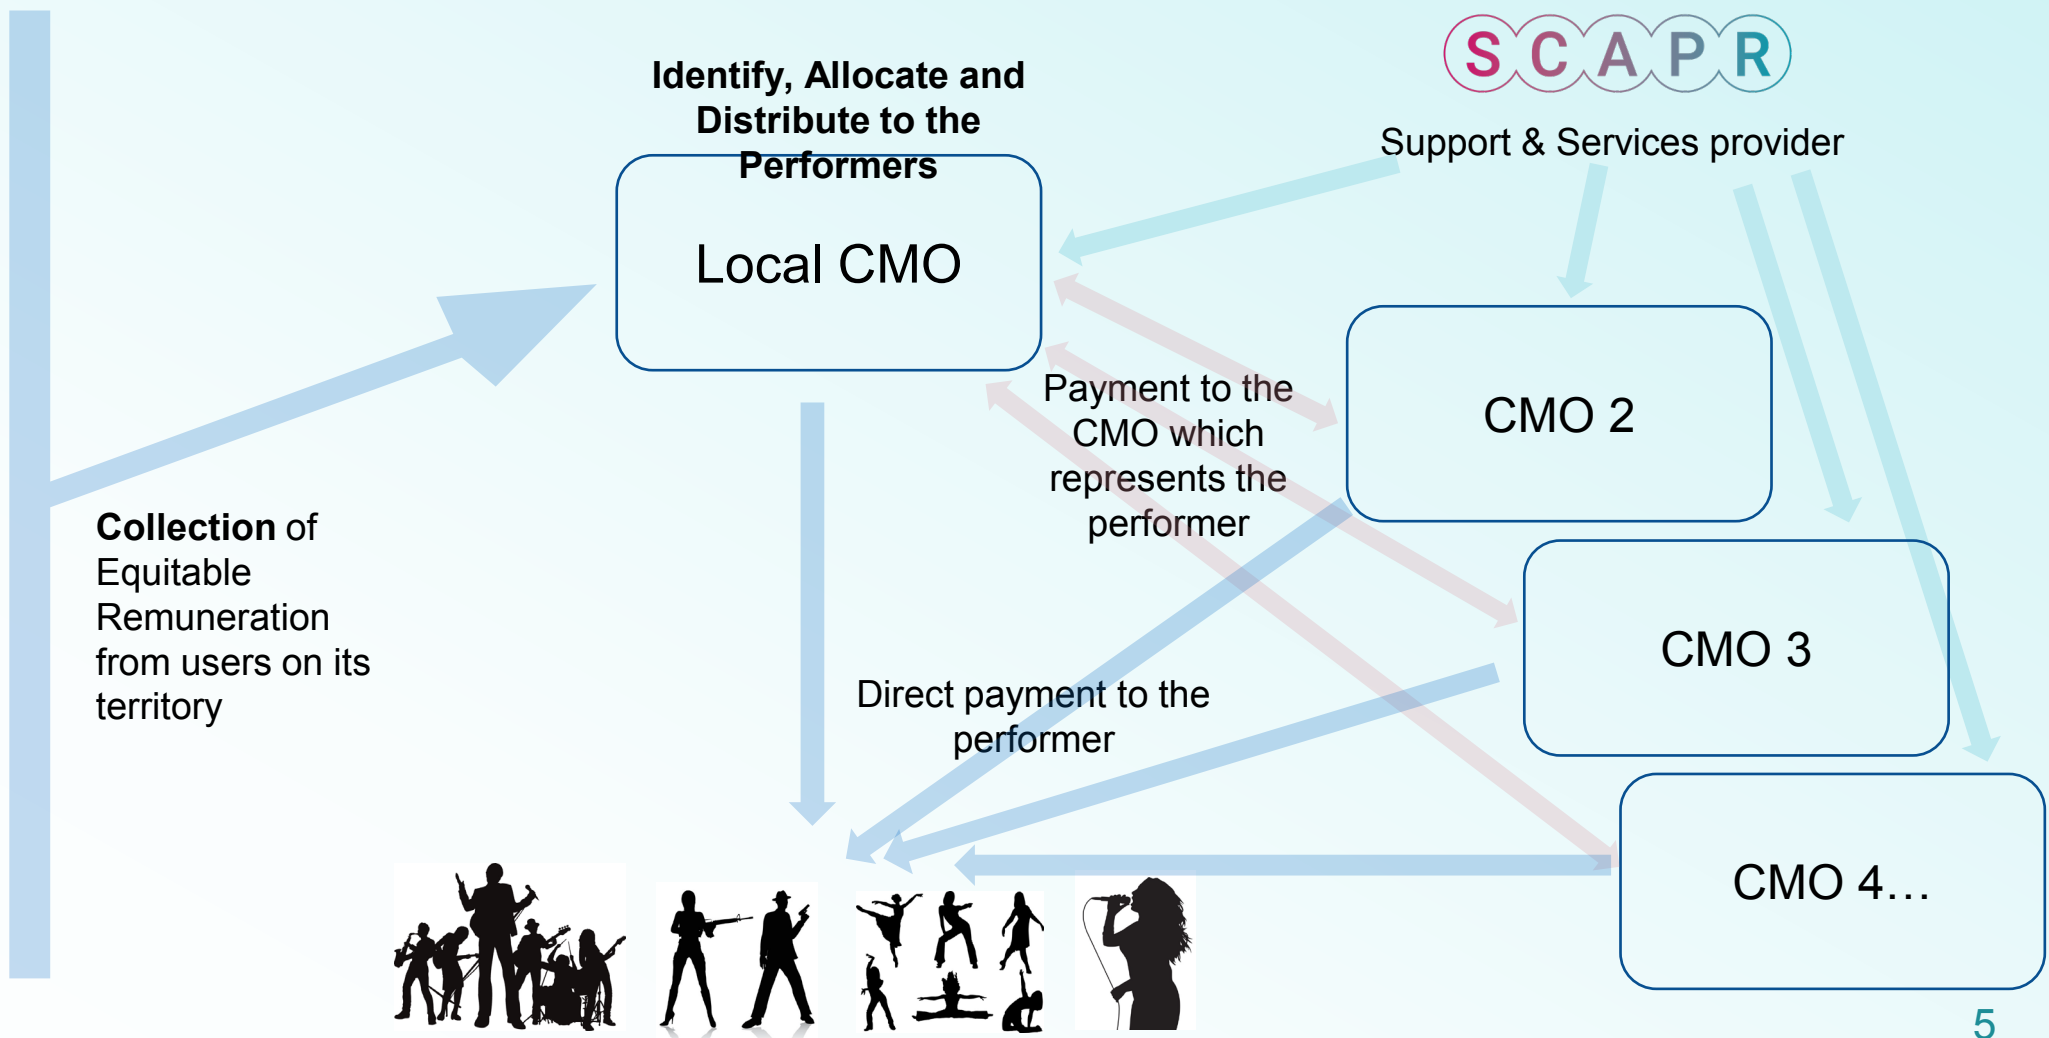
SCAPR

Support & Services provider

Identify, Allocate and Distribute to the Performers

Local CMO

Collection of Equitable Remuneration from users on its territory

Payment to the CMO which represents the performer

CMO 2

CMO 3

CMO 4…

Direct payment to the performer

5